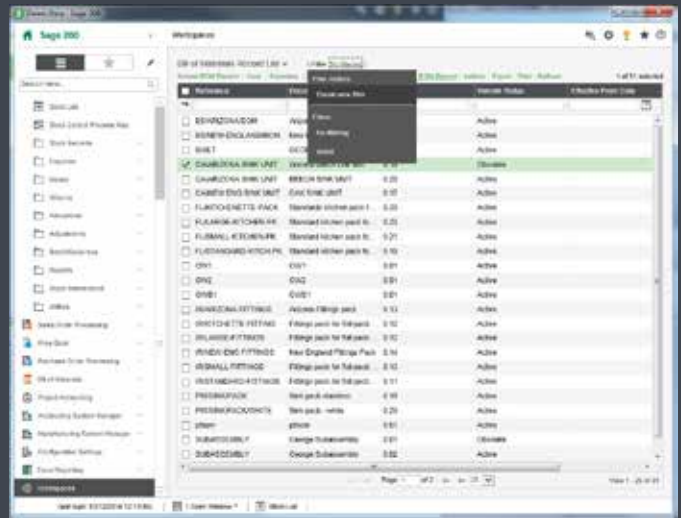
Sage 200

Workspaces

Bill of Materials: Account List

Filter: No filters

Filter options

Create new filter

Clear

Ad Filtering

Select

Reference

Vendor Status

Effective From Code

Active

Active

Active

Obsolete

Active

Active

Active

Active

Active

Active

Active

Active

Active

Active

Active

Active

Active

Active

Active

Active

Active

Obsolete

Active

CAMBRIDGE SINK UNIT

FLATPACK KITCHEN PACK

Standard kitchen pack

CW1

CW2

CWB1

Page 1 of 2

Stock List

Stock Control Process Map

Sales Order Processing

Price Book

Purchase Order Processing

Bill of Materials

Project Accounting

Workspaces

Stock List